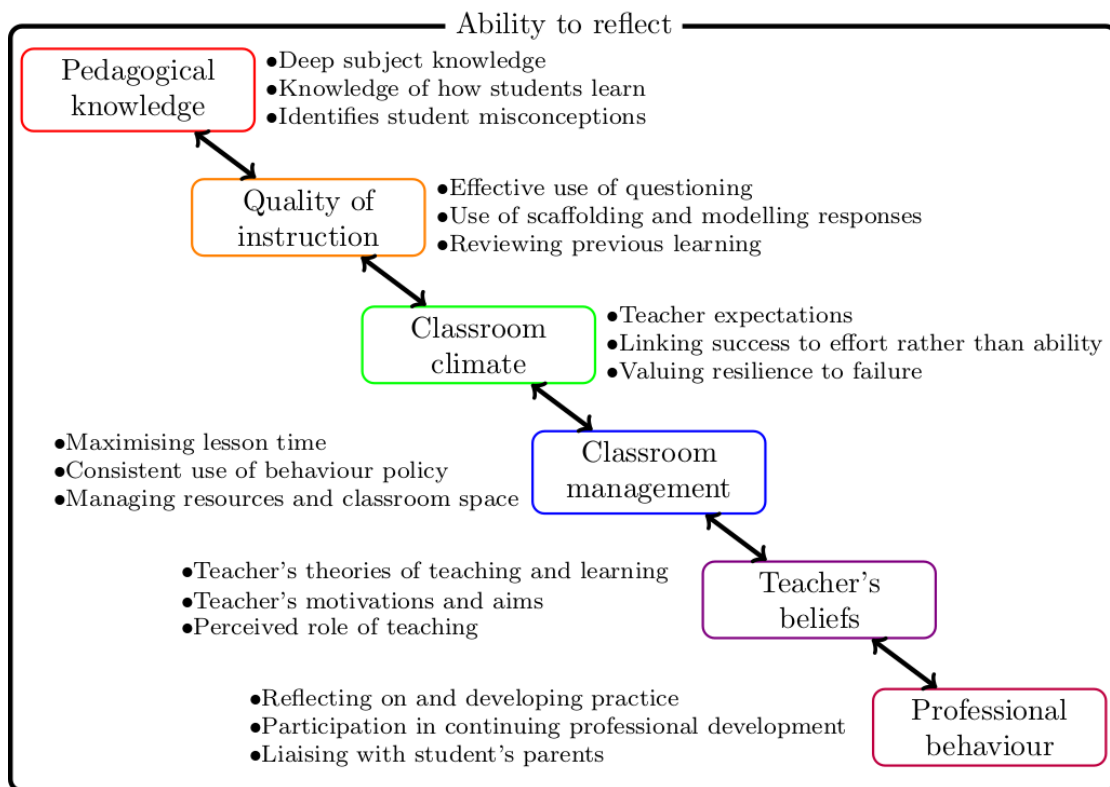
Ability to reflect

Pedagogical knowledge

•Deep subject knowledge
•Knowledge of how students learn
•Identifies student misconceptions

Quality of instruction

•Effective use of questioning
•Use of scaffolding and modelling responses
•Reviewing previous learning

Classroom climate

•Teacher expectations
•Linking success to effort rather than ability
•Valuing resilience to failure

•Maximising lesson time
•Consistent use of behaviour policy
•Managing resources and classroom space

Classroom management

•Teacher's theories of teaching and learning
•Teacher's motivations and aims
•Perceived role of teaching

Teacher's beliefs

•Reflecting on and developing practice
•Participation in continuing professional development
•Liaising with student's parents

Professional behaviour